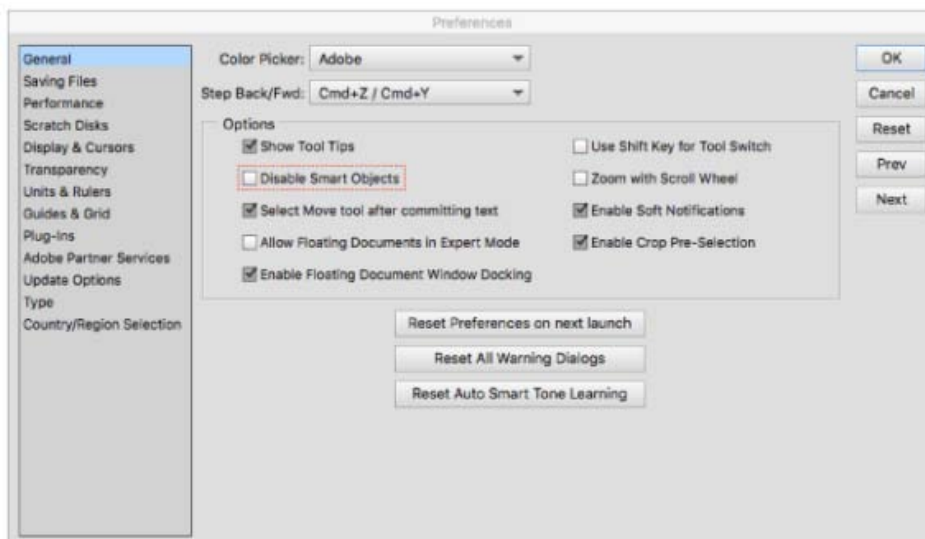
Preferences

General
Saving Files
Performance
Scratch Disks
Display & Cursors
Transparency
Units & Rulers
Guides & Grid
Plug-ins
Adobe Partner Services
Update Options
Type
Country/Region Selection

Color Picker: Adobe

Step Back/Fwd: Cmd+Z / Cmd+Y

Options

Show Tool Tips

Disable Smart Objects

Select Move tool after committing text

Allow Floating Documents in Expert Mode

Enable Floating Document Window Docking

Use Shift Key for Tool Switch

Zoom with Scroll Wheel

Enable Soft Notifications

Enable Crop Pre-Selection

Reset Preferences on next launch

Reset All Warning Dialogs

Reset Auto Smart Tone Learning

OK

Cancel

Reset

Prev

Next